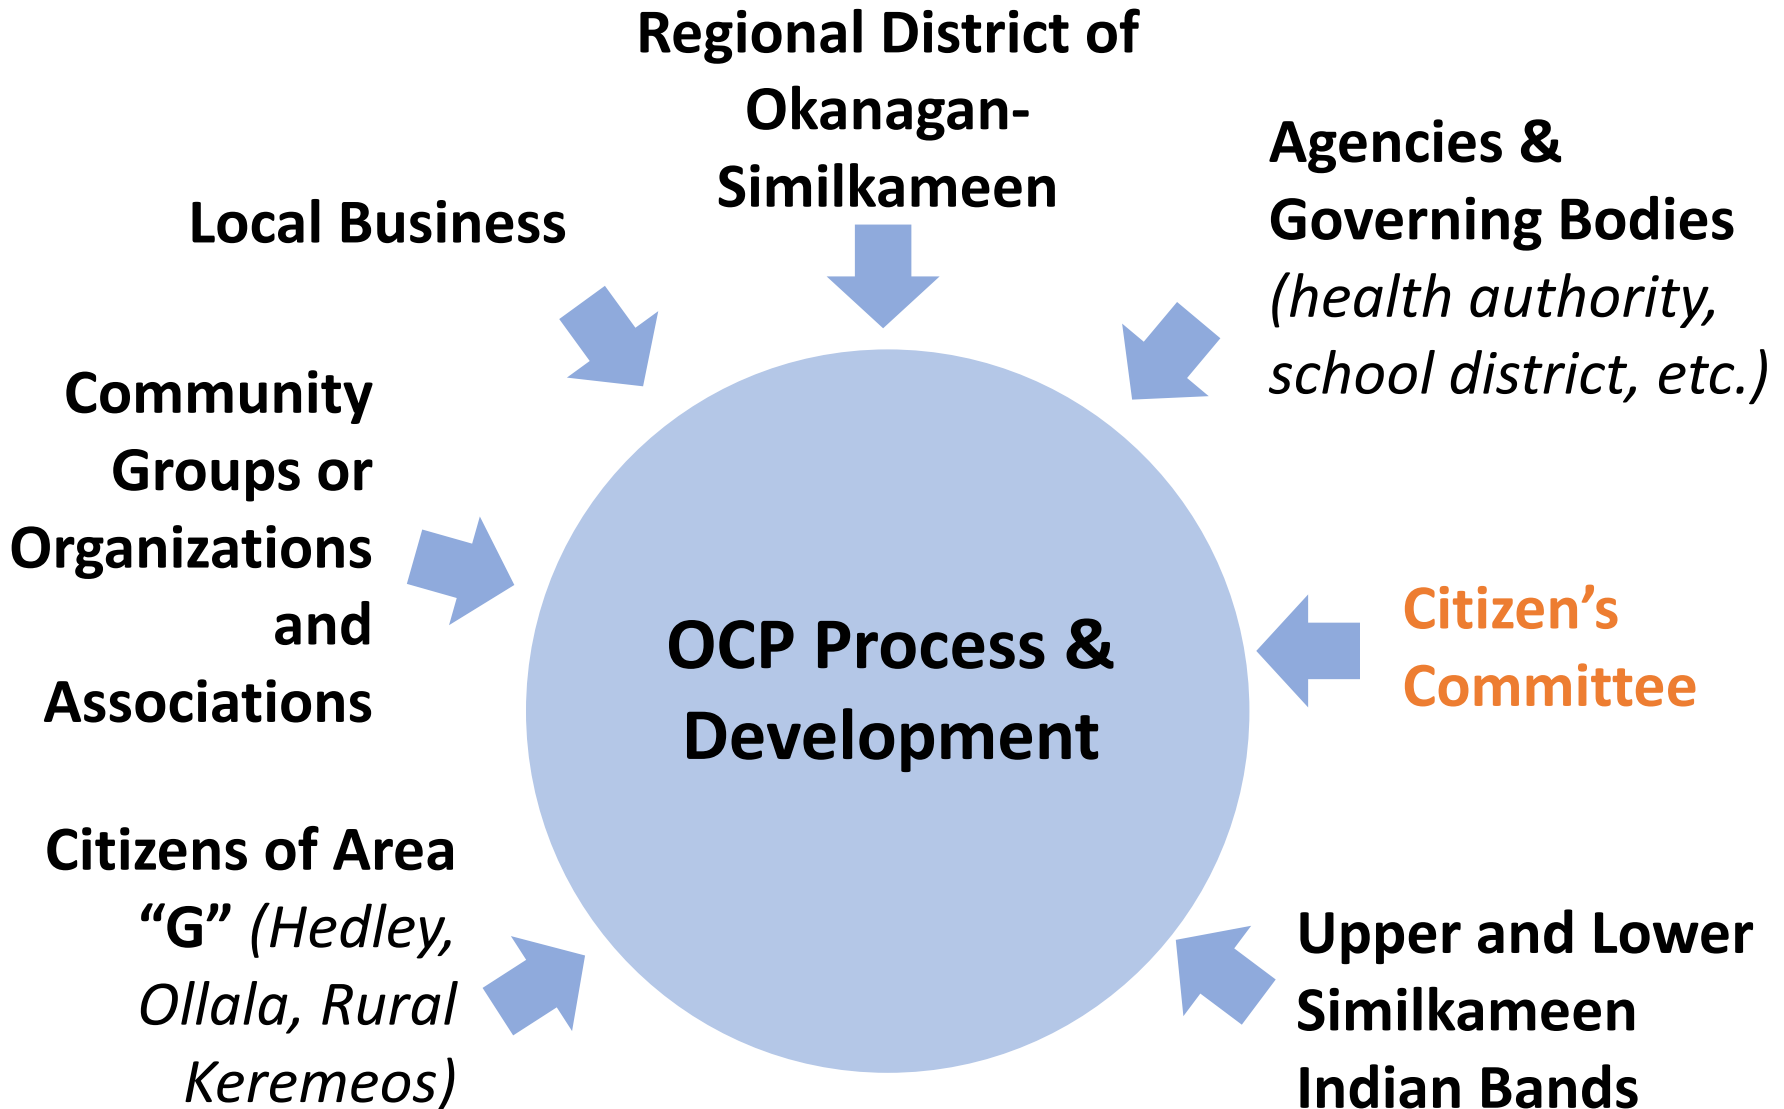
Regional District of Okanagan-Similkameen

Local Business

Agencies & Governing Bodies (health authority, school district, etc.)

Community Groups or Organizations and Associations

OCP Process & Development

Citizen's Committee

Citizens of Area "G" (Hedley, Ollala, Rural Keremeos)

Upper and Lower Similkameen Indian Bands